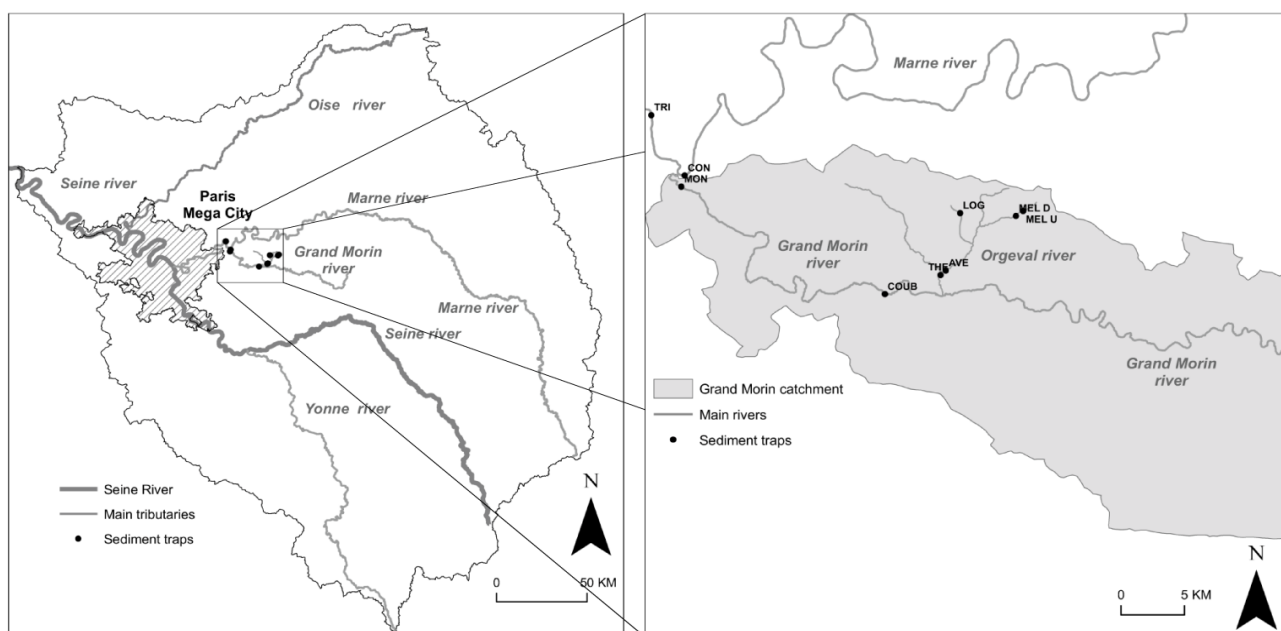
Oise river

Seine river

Paris
Mega City

Marne river

Grand Morin
river

Marne river

Seine river

Yonne river

Seine River
Main tributaries
Sediment traps

N

0
50 KM

Marne river

TRI

CON
MON

LOG

MEL D
MEL U

Grand Morin
river

THE
AVE

Orgeval river

COUB

Grand Morin
river

Grand Morin catchment
Main rivers
Sediment traps

N

0
5 KM